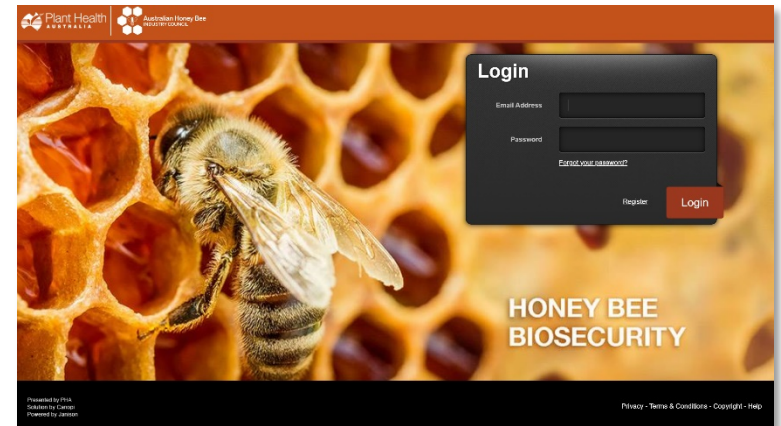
Plant Health AUSTRALIA

Australian Honey Bee INDUSTRY COUNCIL

Login

Email Address

Password

Forgot your password?

Register

Login

HONEY BEE BIOSECURITY

Presented by PHA
Solution by Canopi
Powered by Janeon

Privacy - Terms & Conditions - Copyright - Help